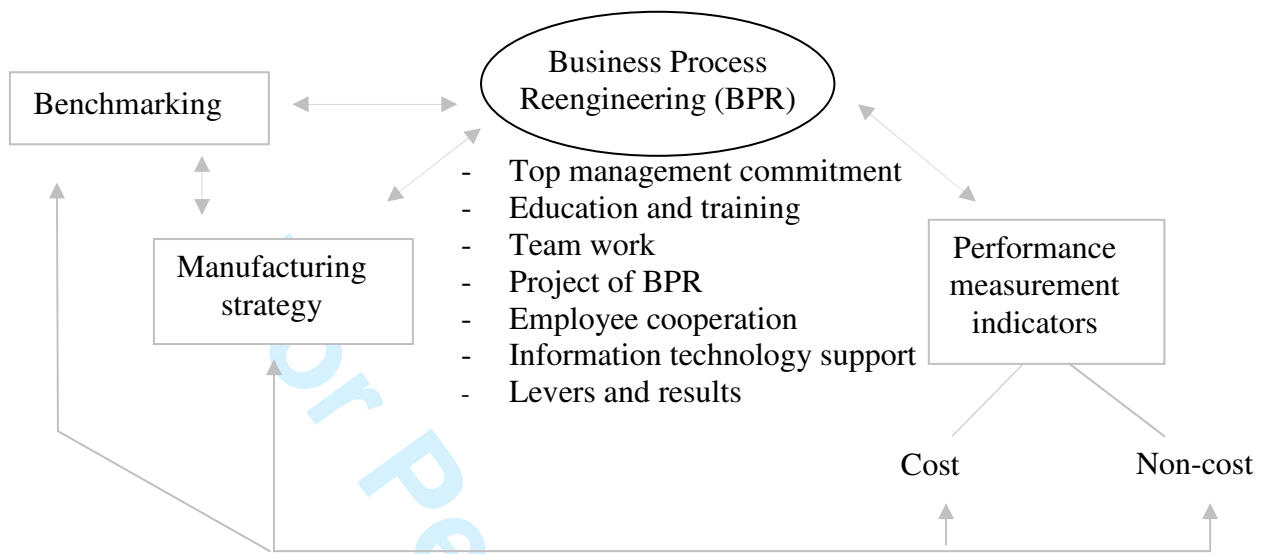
Business Process Reengineering (BPR)

Benchmarking

- Top management commitment
- Education and training
- Team work
- Project of BPR
- Employee cooperation
- Information technology support
- Levers and results

Manufacturing strategy

Performance measurement indicators

Cost

Non-cost

or Pe